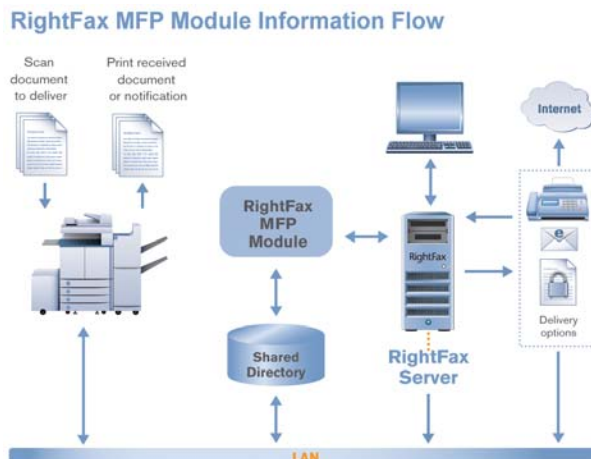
RightFax MFP Module Information Flow

Scan document to deliver

Print received document or notification

Internet

RightFax MFP Module

RightFax

Shared Directory

RightFax Server

Delivery options

LAN